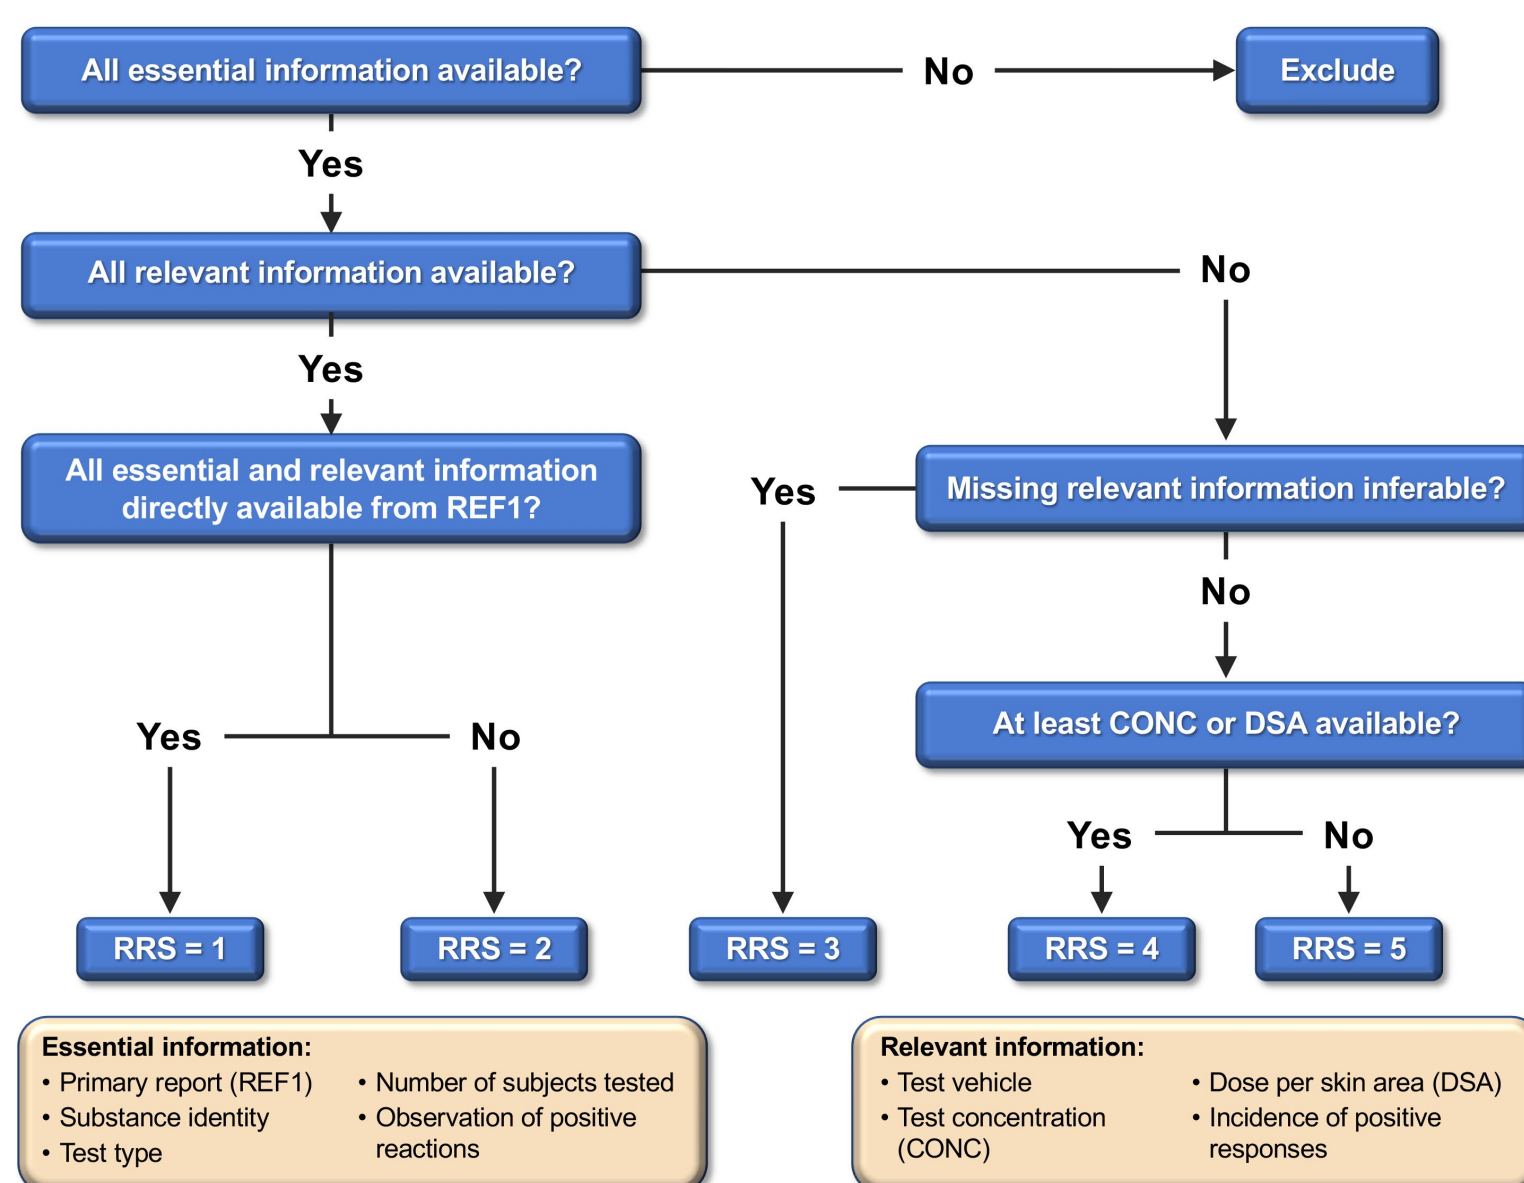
All essential information available?

No

Exclude

Yes

All relevant information available?

No

Yes

All essential and relevant information directly available from REF1?

Yes

Missing relevant information inferable?

No

At least CONC or DSA available?

Yes

No

Yes

No

RRS = 1

RRS = 2

RRS = 3

RRS = 4

RRS = 5

Essential information:
• Primary report (REF1)
• Substance identity
• Test type
• Number of subjects tested
• Observation of positive reactions

Relevant information:
• Test vehicle
• Test concentration (CONC)
• Dose per skin area (DSA)
• Incidence of positive responses